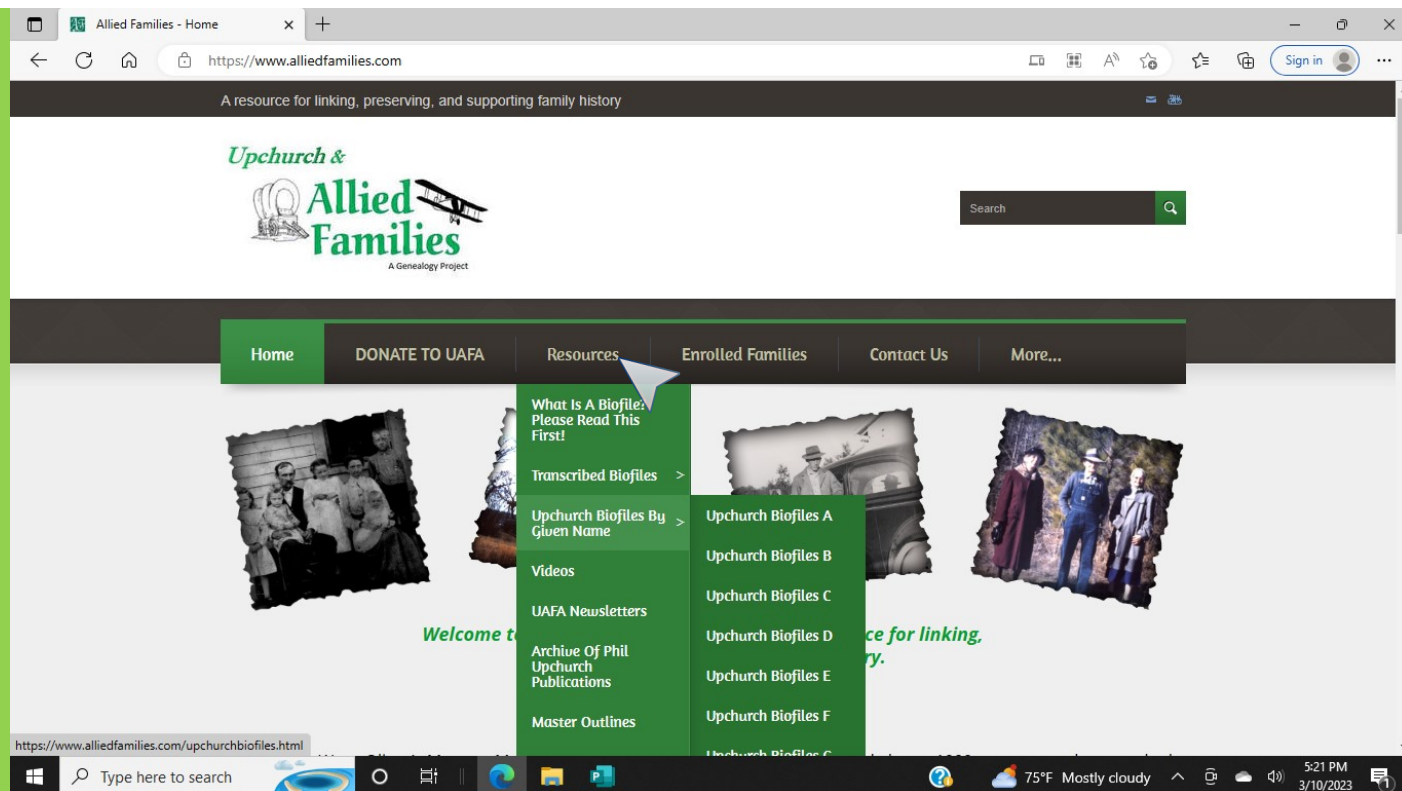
Allied Families - Home

https://www.alliedfamilies.com

Sign in

A resource for linking, preserving, and supporting family history

Upchurch &
Allied
Families
A Genealogy Project

Search

Home
DONATE TO UAFA
Resources
Enrolled Families
Contact Us
More...

What Is A Biofile? Please Read This First!
Transcribed Biofiles >
Upchurch Biofiles By Given Name >
Videos
UAFA Newsletters
Archive Of Phil Upchurch Publications
Master Outlines

Upchurch Biofiles A
Upchurch Biofiles B
Upchurch Biofiles C
Upchurch Biofiles D
Upchurch Biofiles E
Upchurch Biofiles F
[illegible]

Welcome t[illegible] ce for linking,
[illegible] ry.

https://www.alliedfamilies.com/upchurchbiofiles.html

Type here to search
75°F Mostly cloudy
5:21 PM
3/10/2023